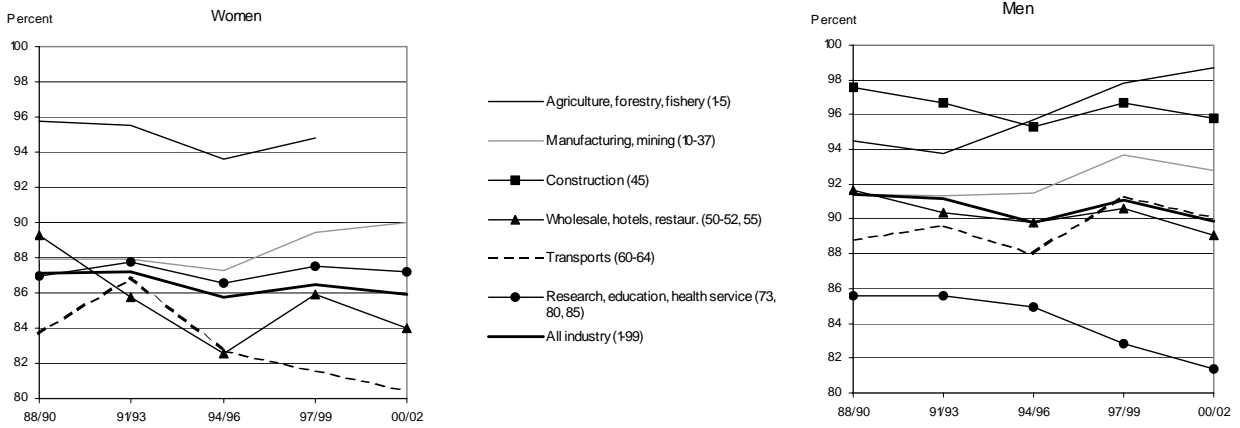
Percent

Women

100
98
96
94
92
90
88
86
84
82
80

88/90
91/93
94/96
97/99
00/02

Agriculture, forestry, fishery (1-5)

Manufacturing, mining (10-37)

Construction (45)

Wholesale, hotels, restaur. (50-52, 55)

Transports (60-64)

Research, education, health service (73, 80, 85)

All industry (1-99)

Percent

Men

100
98
96
94
92
90
88
86
84
82
80

88/90
91/93
94/96
97/99
00/02